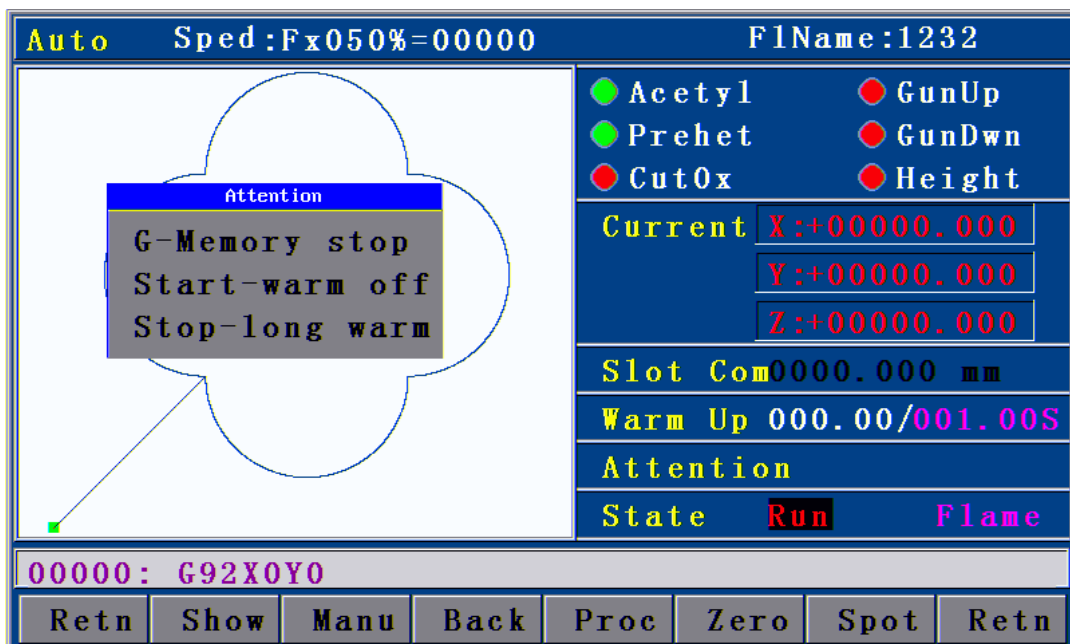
Auto Sped:Fx050%=00000 FlName:1232

Attention

G-Memory stop
Start-warm off
Stop-long warm

Acetyl GunUp
Prehet GunDwn
CutOx Height

Current X:+00000.000
Y:+00000.000
Z:+00000.000

Slot Com0000.000 mm

Warm Up 000.00/001.00S

Attention

State Run Flame

00000: G92X0Y0

| Retn | Show | Manu | Back | Proc | Zero | Spot | Retn |
|---|---|---|---|---|---|---|---|